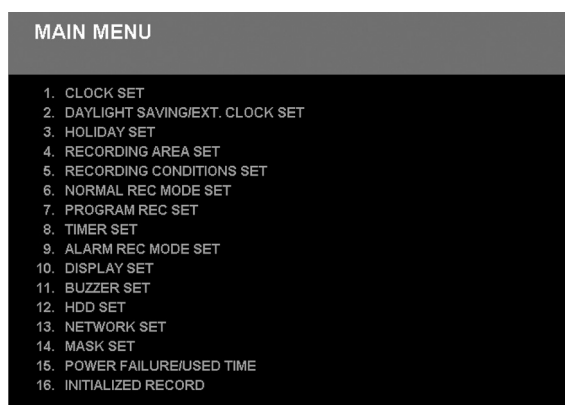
MAIN MENU

1. CLOCK SET
2. DAYLIGHT SAVING/EXT. CLOCK SET
3. HOLIDAY SET
4. RECORDING AREA SET
5. RECORDING CONDITIONS SET
6. NORMAL REC MODE SET
7. PROGRAM REC SET
8. TIMER SET
9. ALARM REC MODE SET
10. DISPLAY SET
11. BUZZER SET
12. HDD SET
13. NETWORK SET
14. MASK SET
15. POWER FAILURE/USED TIME
16. INITIALIZED RECORD